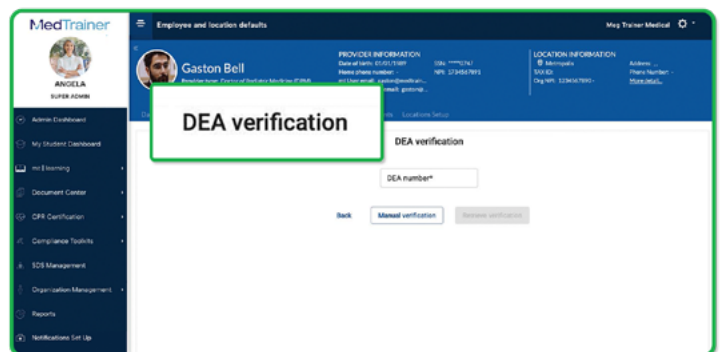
MedTrainer

ANGELA
SUPER ADMIN

Admin Dashboard
My Student Dashboard
mt Learning
Document Center
CPR Certification
Compliance Toolkits
SDS Management
Organization Management
Reports
Notifications Set Up

Employee and location defaults

Meg Trainer Medical

Gaston Bell
Provider type: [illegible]

PROVIDER INFORMATION
Date of birth: 01/01/1989
Home phone number: -
Email: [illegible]
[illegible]

SSN: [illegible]
NPI: 1234567891

LOCATION INFORMATION
Metropolis
TAX ID:
Org NPI: 1234567890

Address: ...
Phone Number: -
More details

DEA verification

Locations Setup

DEA verification

DEA number*

Back
Manual verification
Remove verification